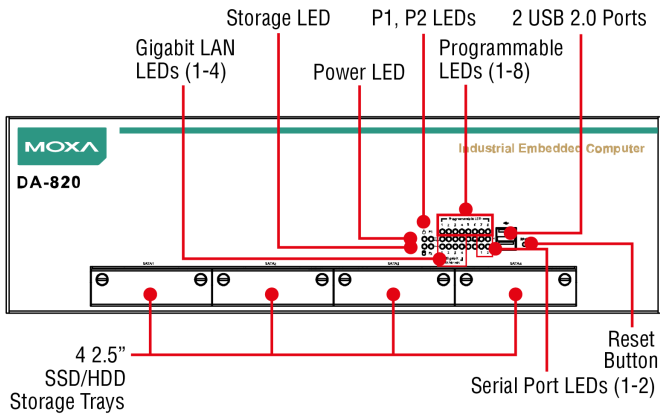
Storage LED
P1, P2 LEDs
2 USB 2.0 Ports
Gigabit LAN LEDs (1-4)
Power LED
Programmable LEDs (1-8)
MOXA
DA-820
Industrial Embedded Computer
SATA1
SATA2
SATA3
SATA4
4 2.5" SSD/HDD Storage Trays
Reset Button
Serial Port LEDs (1-2)